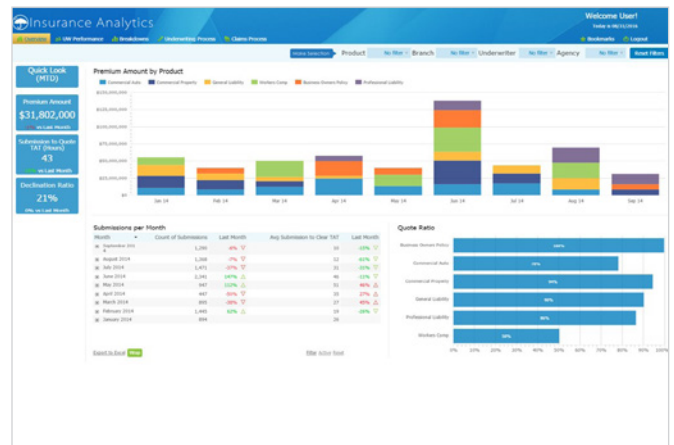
Insurance Analytics

Welcome User!
Today is 08/11/2016

Overview | UW Performance | Breakdowns | Underwriting Process | Claims Process

Bookmarks | Logout

Make Selection | Product | No filter | Branch | No filter | Underwriter | No filter | Agency | No filter | Reset Filters

Quick Look (MTD)

Premium Amount
$31,802,000
vs Last Month

Submission to Quote TAT (Hours)
43
vs Last Month

Declination Ratio
21%
0% vs Last Month

Premium Amount by Product

Commercial Auto | Commercial Property | General Liability | Workers Comp | Business Owners Policy | Professional Liability

$150,000,000
$125,000,000
$100,000,000
$75,000,000
$50,000,000
$25,000,000
$0

Jan 14 | Feb 14 | Mar 14 | Apr 14 | May 14 | Jun 14 | Jul 14 | Aug 14 | Sep 14

Submissions per Month

| Month | Count of Submissions | Last Month | Avg Submission to Clear TAT | Last Month |
|---|---|---|---|---|
| September 2014 | 1,260 | -6% | 10 | -23% |
| August 2014 | 1,366 | -7% | 13 | -61% |
| July 2014 | 1,471 | -27% | 31 | -33% |
| June 2014 | 2,141 | 147% | 46 | -21% |
| May 2014 | 867 | 122% | 59 | -86% |
| April 2014 | 457 | -50% | 33 | 27% |
| March 2014 | 865 | -38% | 37 | 49% |
| February 2014 | 1,480 | 82% | 15 | -40% |
| January 2014 | 806 | | 26 | |

Export to Excel | Map | Filter Active Reset

Quote Ratio

Business Owners Policy | 94%
Commercial Auto | 75%
Commercial Property | 90%
General Liability | 86%
Professional Liability | 86%
Workers Comp | 50%

0% 10% 20% 30% 40% 50% 60% 70% 80% 90% 100%